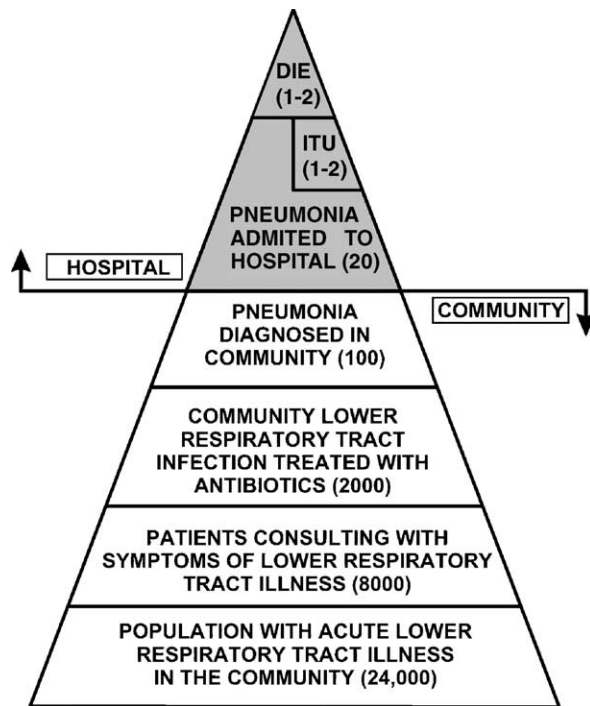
DIE (1-2)

ITU (1-2)

PNEUMONIA ADMITED TO HOSPITAL (20)

HOSPITAL

COMMUNITY

PNEUMONIA DIAGNOSED IN COMMUNITY (100)

COMMUNITY LOWER RESPIRATORY TRACT INFECTION TREATED WITH ANTIBIOTICS (2000)

PATIENTS CONSULTING WITH SYMPTOMS OF LOWER RESPIRATORY TRACT ILLNESS (8000)

POPULATION WITH ACUTE LOWER RESPIRATORY TRACT ILLNESS IN THE COMMUNITY (24,000)